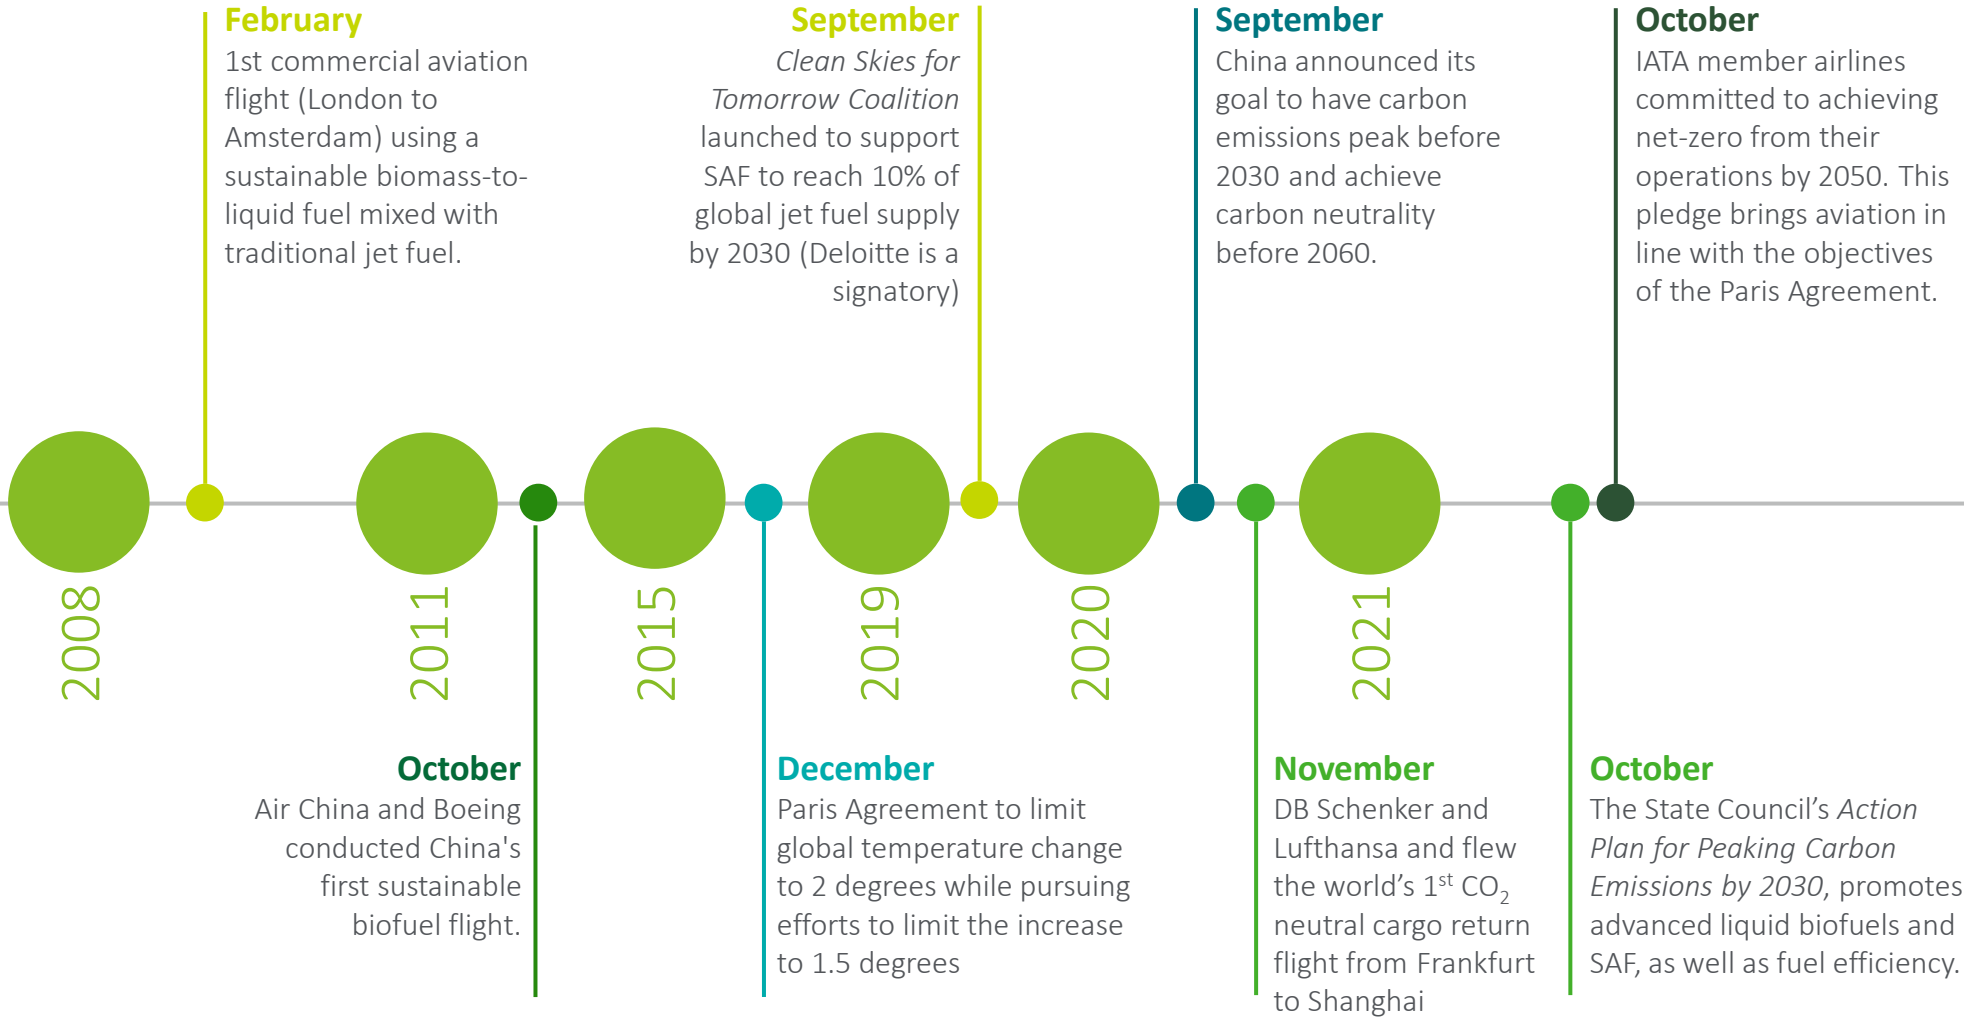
February
1st commercial aviation flight (London to Amsterdam) using a sustainable biomass-to-liquid fuel mixed with traditional jet fuel.

September
*Clean Skies for Tomorrow Coalition* launched to support SAF to reach 10% of global jet fuel supply by 2030 (Deloitte is a signatory)

September
China announced its goal to have carbon emissions peak before 2030 and achieve carbon neutrality before 2060.

October
IATA member airlines committed to achieving net-zero from their operations by 2050. This pledge brings aviation in line with the objectives of the Paris Agreement.

2008

2011

2015

2019

2020

2021

October
Air China and Boeing conducted China's first sustainable biofuel flight.

December
Paris Agreement to limit global temperature change to 2 degrees while pursuing efforts to limit the increase to 1.5 degrees

November
DB Schenker and Lufthansa and flew the world’s $1^{st}$ $CO_2$ neutral cargo return flight from Frankfurt to Shanghai

October
The State Council’s *Action Plan for Peaking Carbon Emissions by 2030*, promotes advanced liquid biofuels and SAF, as well as fuel efficiency.